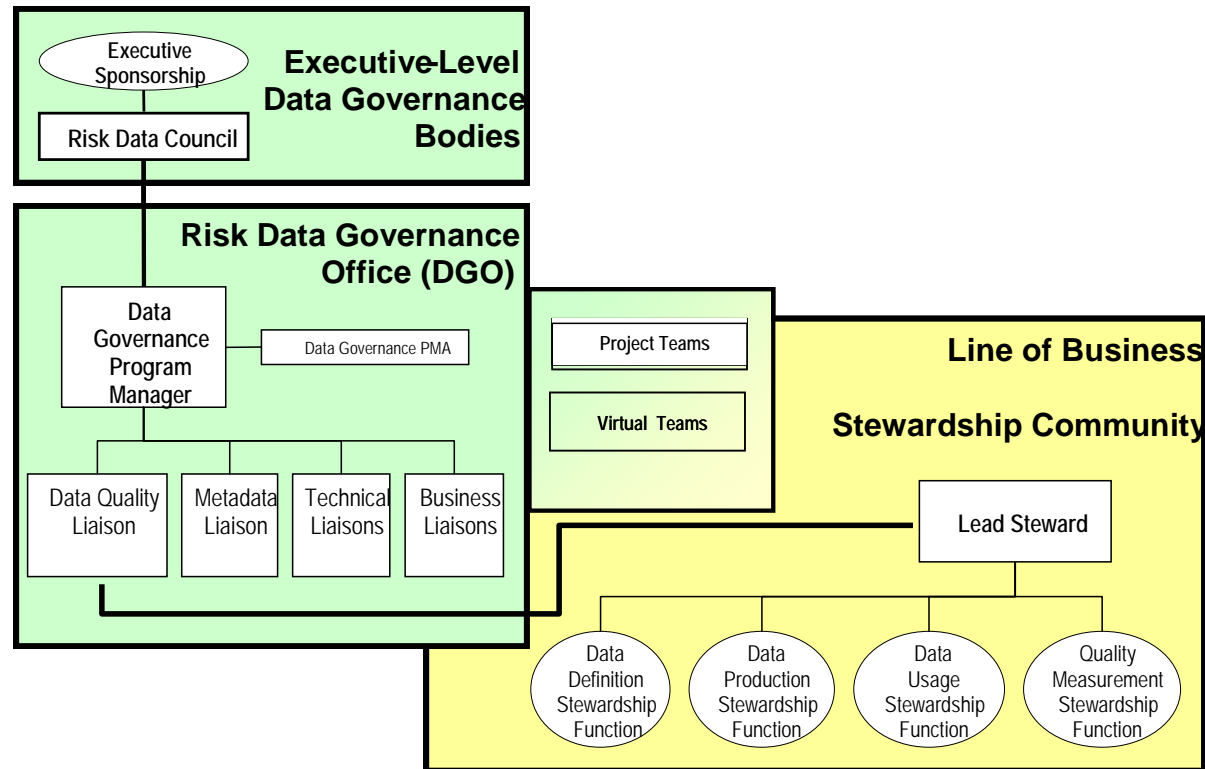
Executive Sponsorship

Executive-Level Data Governance Bodies

Risk Data Council

Risk Data Governance Office (DGO)

Data Governance Program Manager

Data Governance PMA

Project Teams

Virtual Teams

Line of Business

Stewardship Community

Data Quality Liaison

Metadata Liaison

Technical Liaisons

Business Liaisons

Lead Steward

Data Definition Stewardship Function

Data Production Stewardship Function

Data Usage Stewardship Function

Quality Measurement Stewardship Function